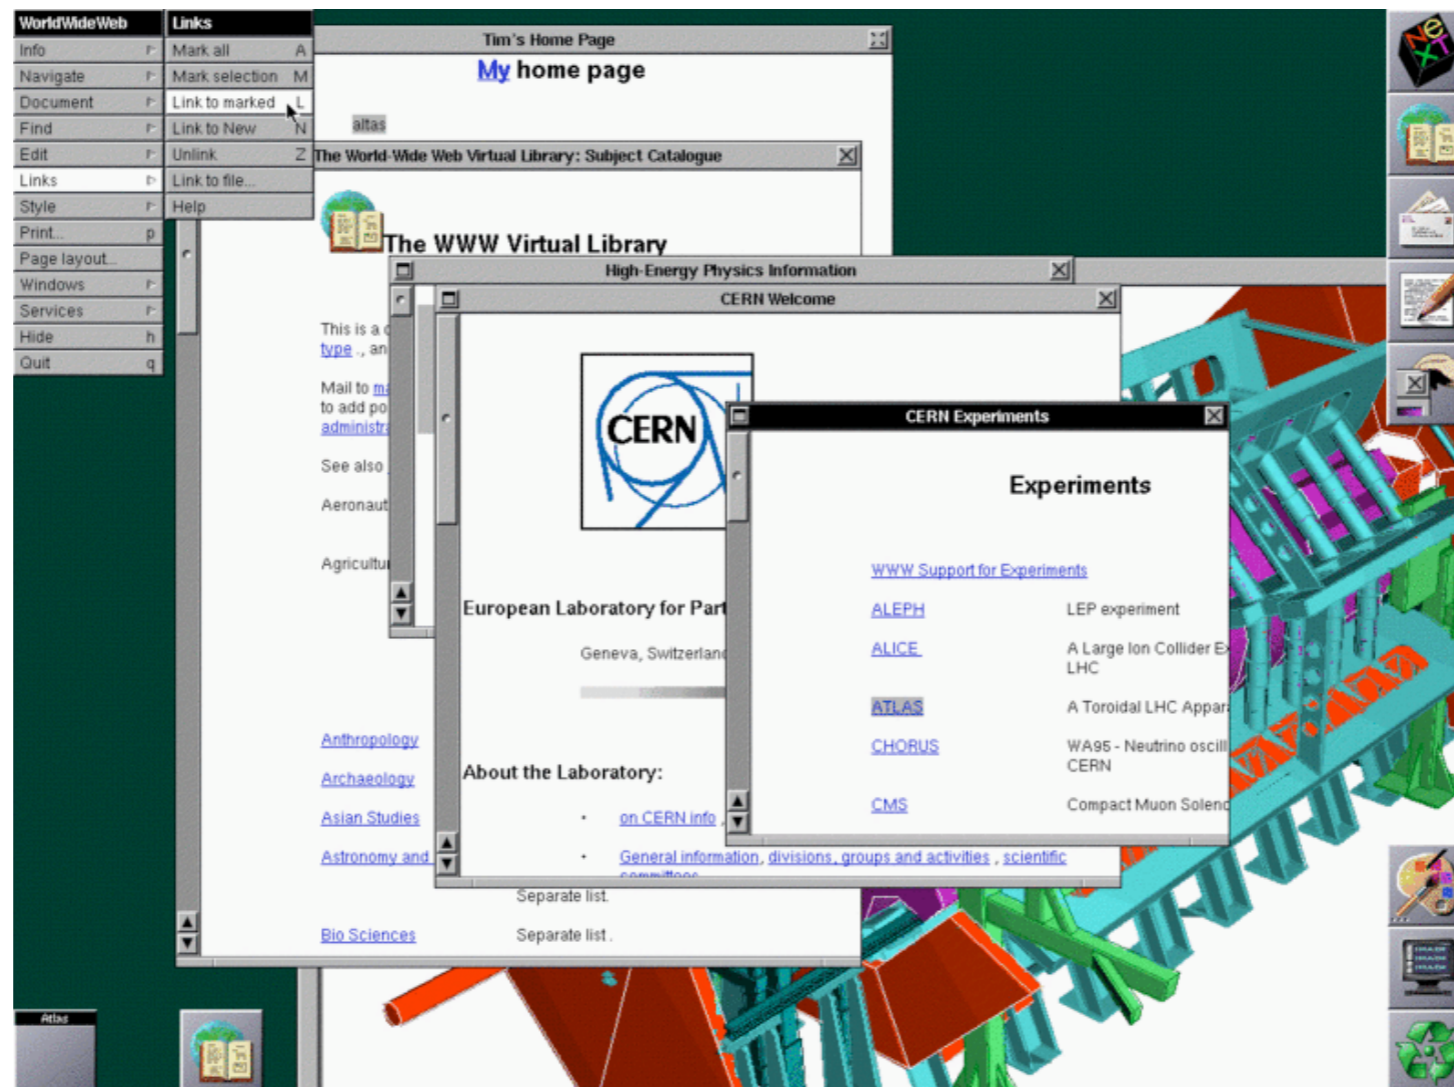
WorldWideWeb
Info
Navigate
Document
Find
Edit
Links
Style
Print... p
Page layout...
Windows
Services
Hide h
Quit q

Links
Mark all A
Mark selection M
Link to marked L
Link to New N
Unlink Z
Link to file...
Help

Tim's Home Page
My home page

altas

The World-Wide Web Virtual Library: Subject Catalogue

The WWW Virtual Library

This is a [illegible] type., an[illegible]

Mail to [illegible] to add po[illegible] administr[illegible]

See also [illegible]

Aeronaut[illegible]

Agricultu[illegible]

Anthropology

Archaeology

Asian Studies

Astronomy and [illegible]

Separate list.

Bio Sciences Separate list.

High-Energy Physics Information

CERN Welcome

CERN

European Laboratory for Part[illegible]

Geneva, Switzerlan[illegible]

About the Laboratory:

• on CERN info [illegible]

• General information, divisions, groups and activities, scientific committees

CERN Experiments

Experiments

WWW Support for Experiments

ALEPH LEP experiment

ALICE A Large Ion Collider E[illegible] LHC

ATLAS A Toroidal LHC Appar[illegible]

CHORUS WA95 - Neutrino oscill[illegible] CERN

CMS Compact Muon Solen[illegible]

Atlas